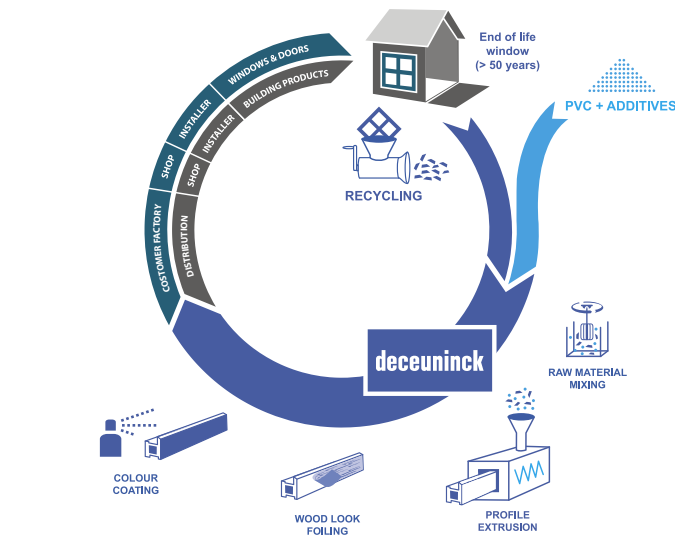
End of life window (> 50 years)

PVC + ADDITIVES

RECYCLING

WINDOWS & DOORS
INSTALLER
SHOP
CUSTOMER FACTORY

BUILDING PRODUCTS
INSTALLER
SHOP
DISTRIBUTION

deceuninck

RAW MATERIAL MIXING

PROFILE EXTRUSION

WOOD LOOK FOILING

COLOUR COATING